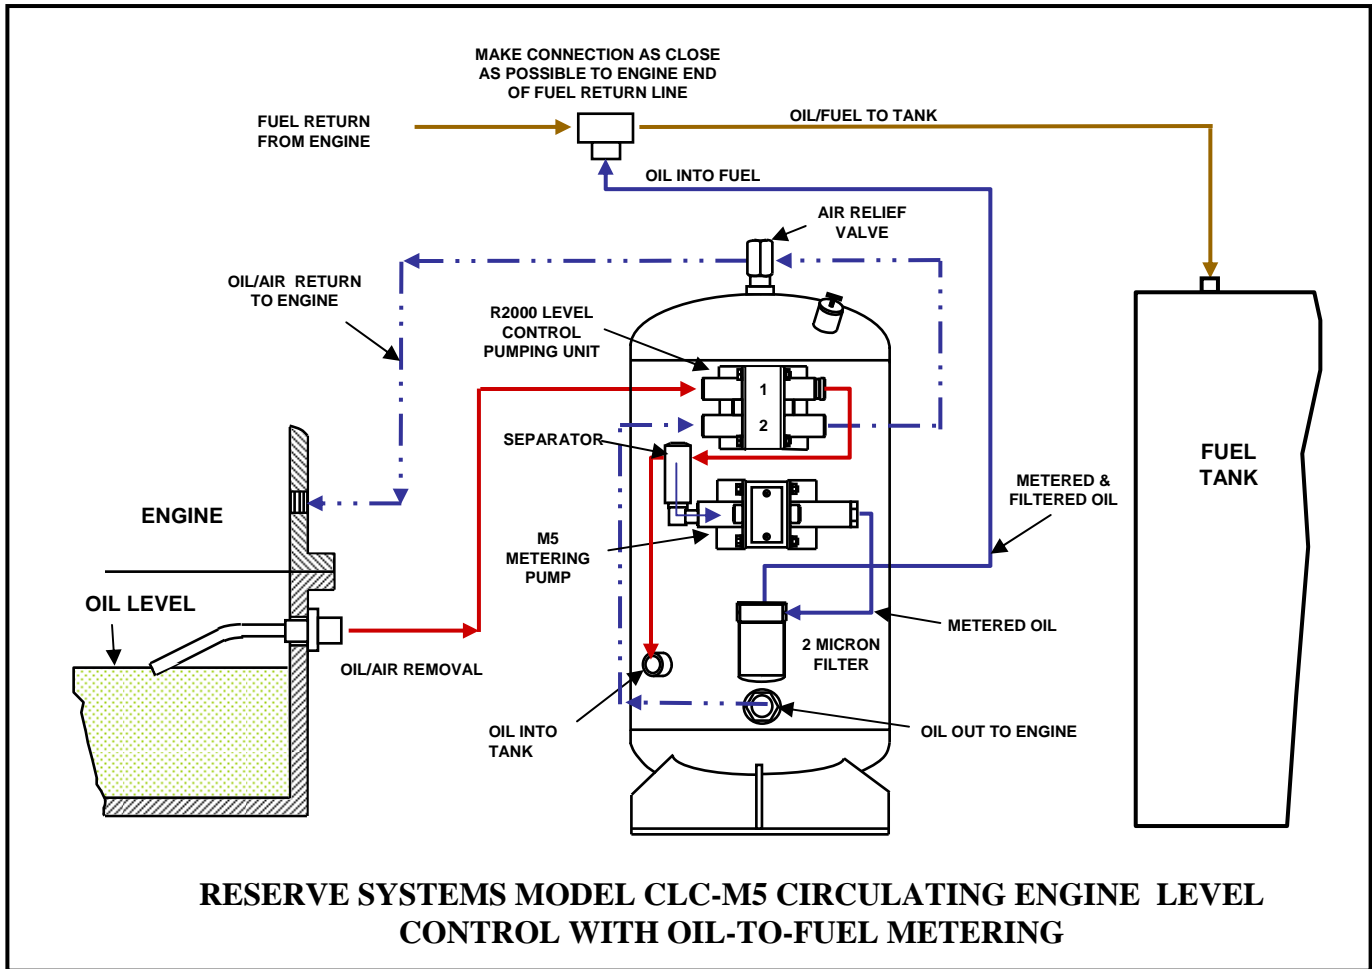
MAKE CONNECTION AS CLOSE AS POSSIBLE TO ENGINE END OF FUEL RETURN LINE

FUEL RETURN FROM ENGINE

OIL/FUEL TO TANK

OIL INTO FUEL

AIR RELIEF VALVE

OIL/AIR RETURN TO ENGINE

R2000 LEVEL CONTROL PUMPING UNIT

1

2

SEPARATOR

FUEL TANK

METERED & FILTERED OIL

ENGINE

M5 METERING PUMP

OIL LEVEL

METERED OIL

2 MICRON FILTER

OIL/AIR REMOVAL

OIL INTO TANK

OIL OUT TO ENGINE

RESERVE SYSTEMS MODEL CLC-M5 CIRCULATING ENGINE LEVEL CONTROL WITH OIL-TO-FUEL METERING